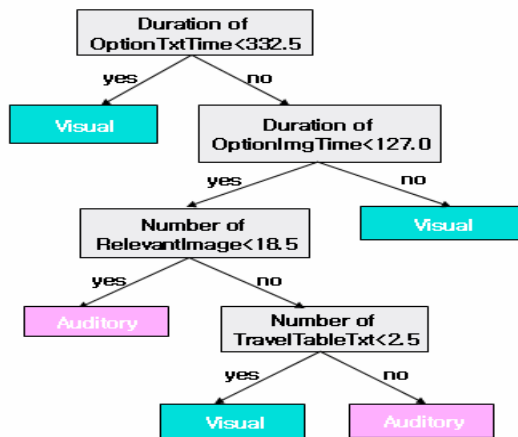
Duration of OptionTxtTime<332.5

yes

no

Visual

Duration of OptionImgTime<127.0

yes

no

Number of RelevantImage<18.5

Visual

yes

no

Auditory

Number of TravelTableTxt<2.5

yes

no

Visual

Auditory